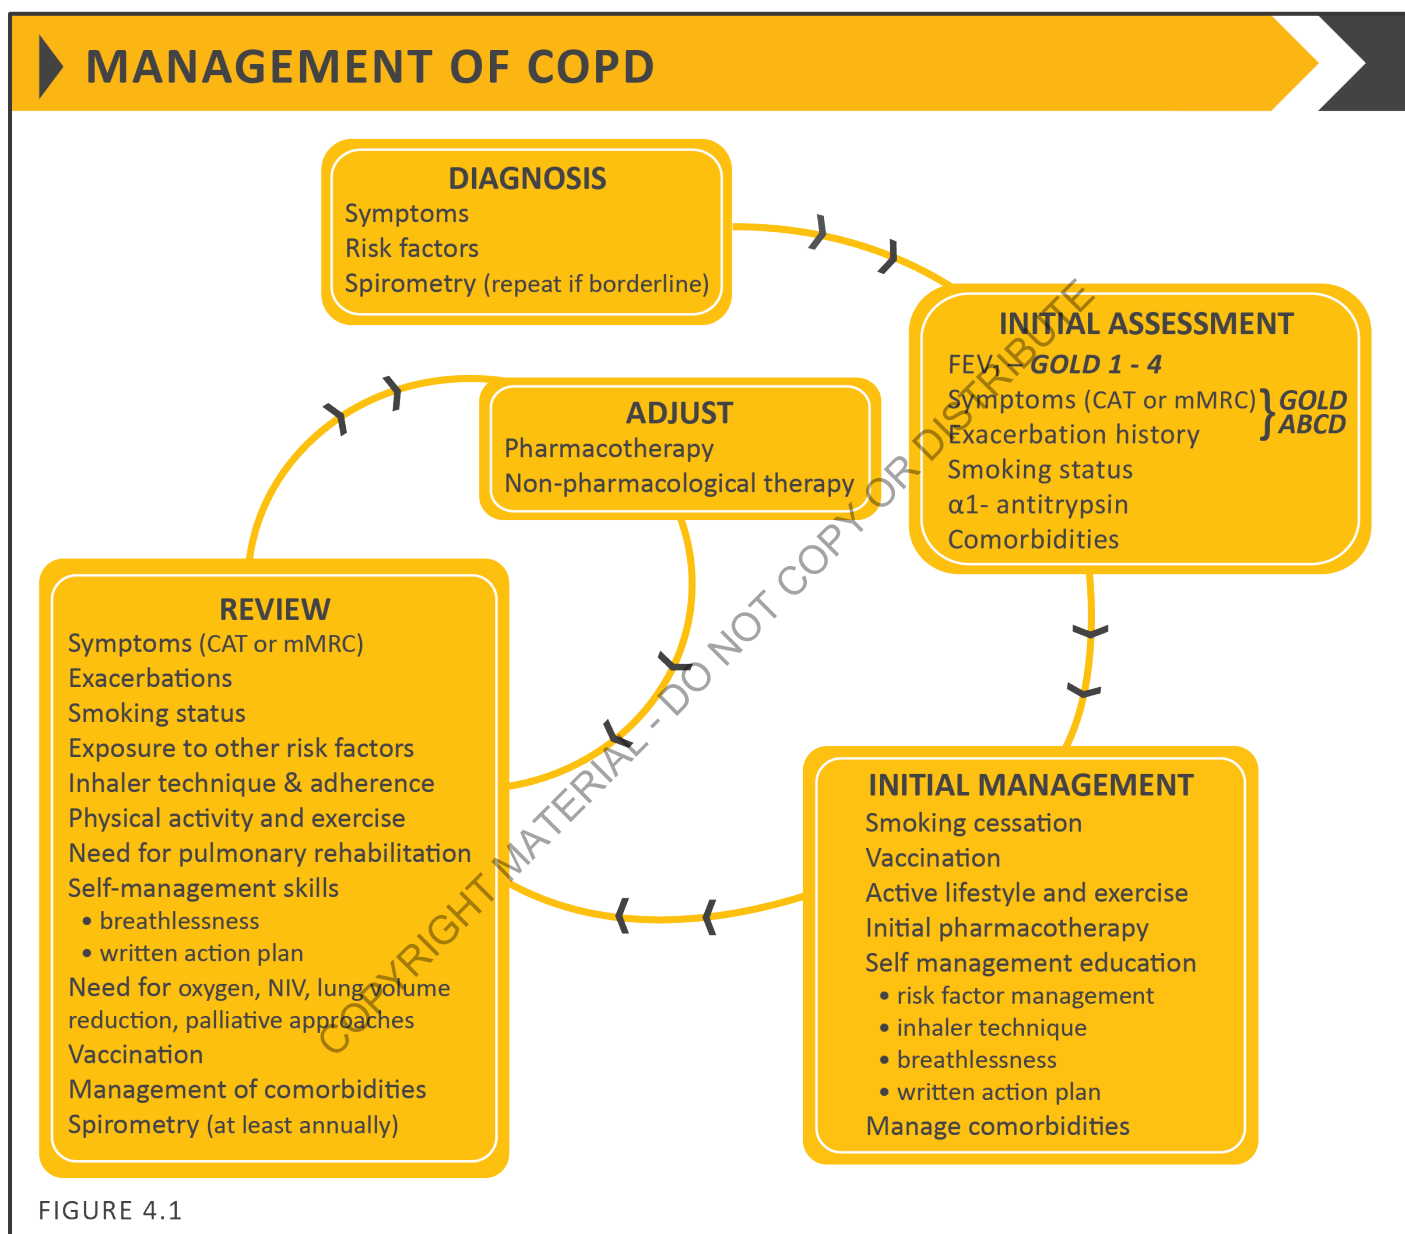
MANAGEMENT OF COPD

DIAGNOSIS
Symptoms
Risk factors
Spirometry (repeat if borderline)

INITIAL ASSESSMENT
$FEV_1$ - GOLD 1 - 4
Symptoms (CAT or mMRC) } GOLD
Exacerbation history } ABCD
Smoking status
α1- antitrypsin
Comorbidities

ADJUST
Pharmacotherapy
Non-pharmacological therapy

REVIEW
Symptoms (CAT or mMRC)
Exacerbations
Smoking status
Exposure to other risk factors
Inhaler technique & adherence
Physical activity and exercise
Need for pulmonary rehabilitation
Self-management skills
• breathlessness
• written action plan
Need for oxygen, NIV, lung volume reduction, palliative approaches
Vaccination
Management of comorbidities
Spirometry (at least annually)

INITIAL MANAGEMENT
Smoking cessation
Vaccination
Active lifestyle and exercise
Initial pharmacotherapy
Self management education
• risk factor management
• inhaler technique
• breathlessness
• written action plan
Manage comorbidities

COPYRIGHT MATERIAL - DO NOT COPY OR DISTRIBUTE

FIGURE 4.1